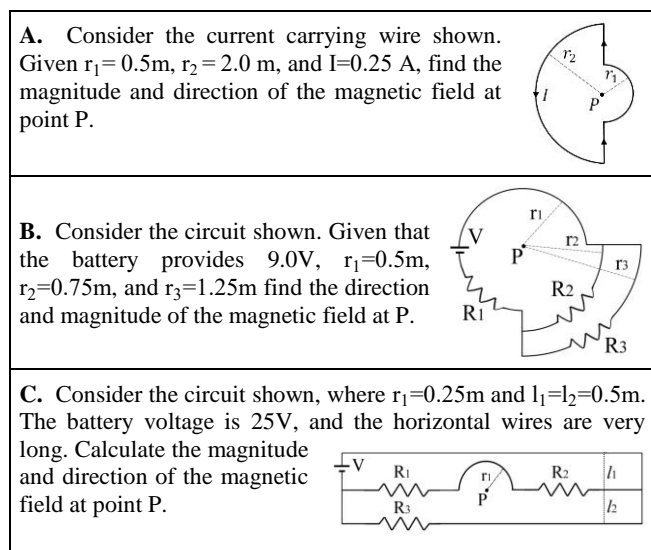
**A.** Consider the current carrying wire shown. Given $r_1 = 0.5$m, $r_2 = 2.0$ m, and I=0.25 A, find the magnitude and direction of the magnetic field at point P.

$r_2$ $r_1$ $I$ P

**B.** Consider the circuit shown. Given that the battery provides 9.0V, $r_1$=0.5m, $r_2$=0.75m, and $r_3$=1.25m find the direction and magnitude of the magnetic field at P.

V P $r_1$ $r_2$ $r_3$ $R_2$ $R_1$ $R_3$

**C.** Consider the circuit shown, where $r_1$=0.25m and $l_1$=$l_2$=0.5m. The battery voltage is 25V, and the horizontal wires are very long. Calculate the magnitude and direction of the magnetic field at point P.

V $R_1$ $r_1$ P $R_2$ $l_1$ $R_3$ $l_2$